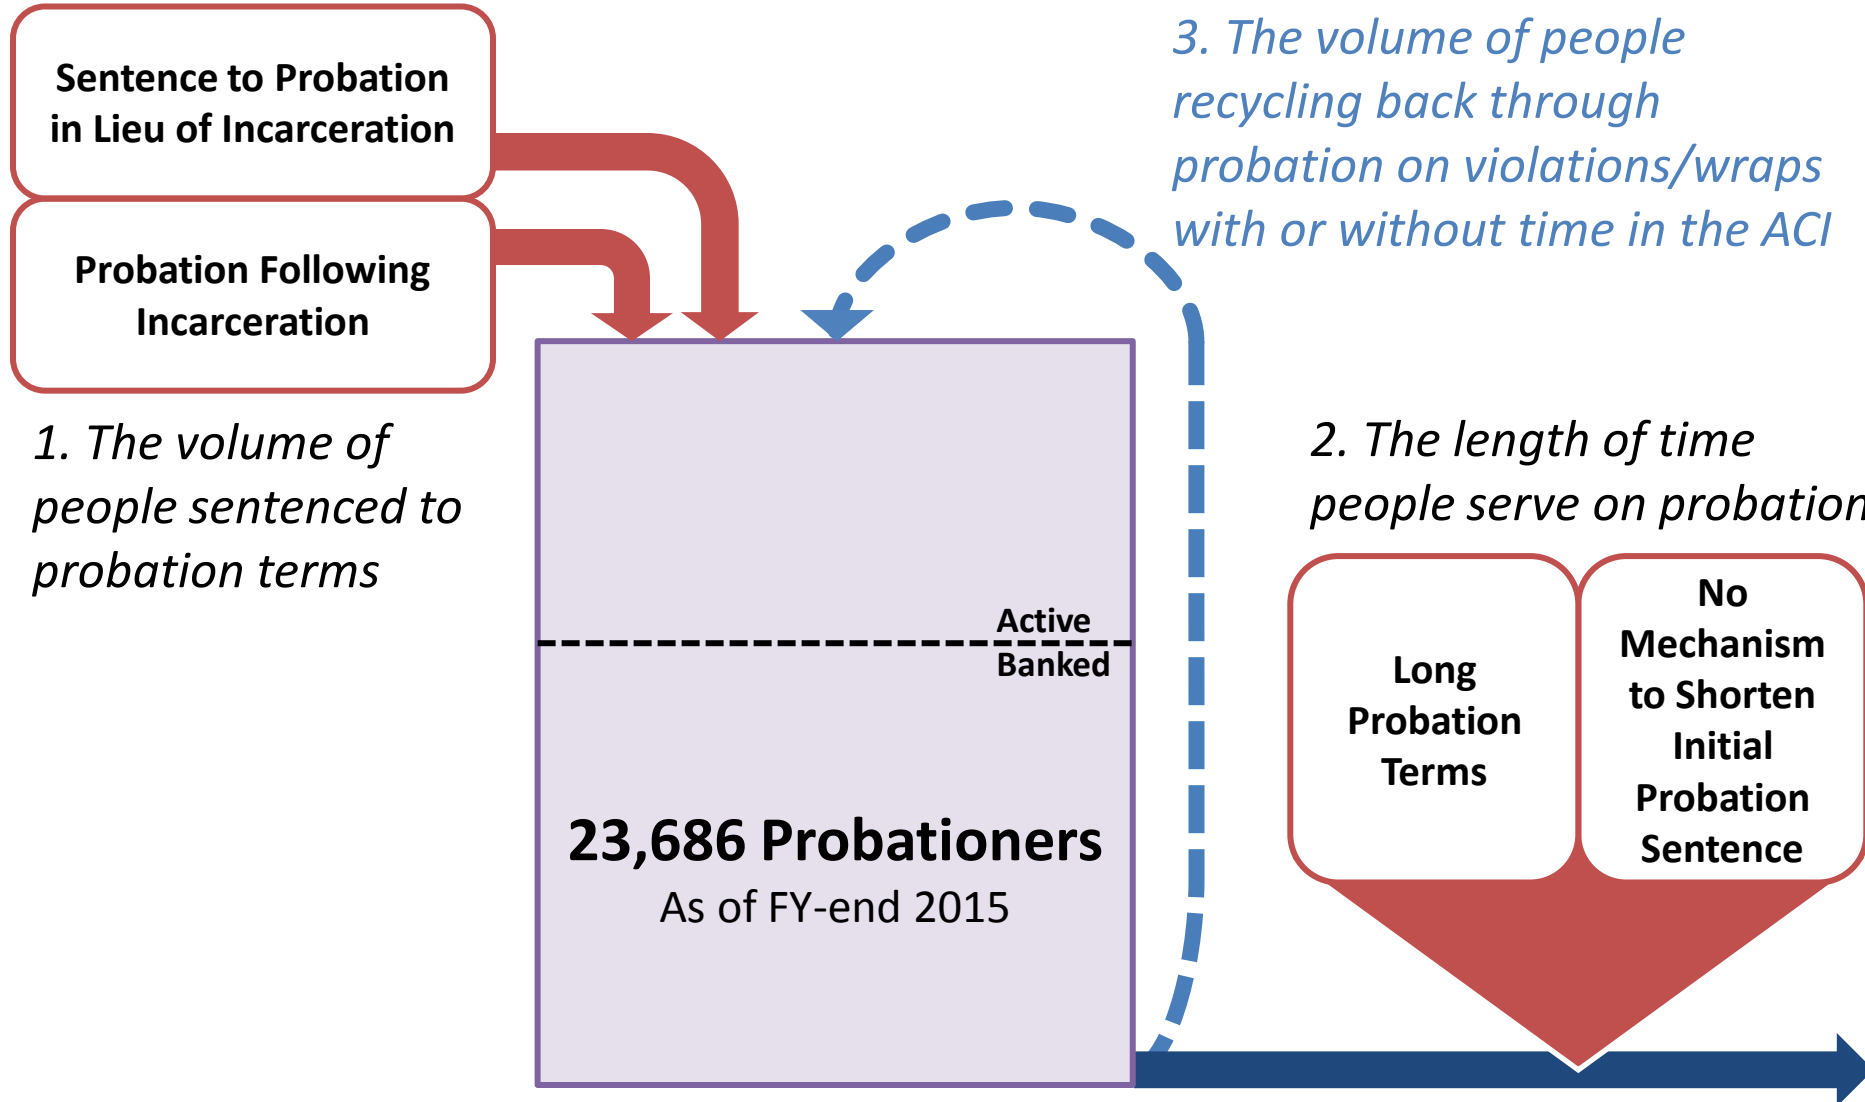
Sentence to Probation in Lieu of Incarceration

Probation Following Incarceration

1. The volume of people sentenced to probation terms

3. The volume of people recycling back through probation on violations/wraps with or without time in the ACI

Active

Banked

23,686 Probationers

As of FY-end 2015

2. The length of time people serve on probation

Long Probation Terms

No Mechanism to Shorten Initial Probation Sentence